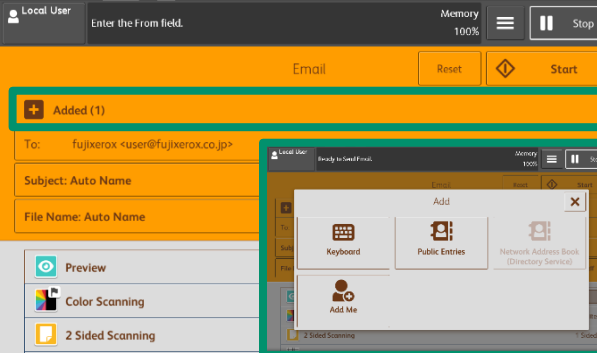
Local User
Enter the From field.
Memory
100%
Stop

Email
Reset
Start

Added (1)
To: fujixerox <user@fujixerox.co.jp>
Subject: Auto Name
File Name: Auto Name

Preview
Color Scanning
2 Sided Scanning

Local User
Ready to Send Email.
Memory
100%
Stop
Email
Reset
Start
To
Subj
File
Add
Keyboard
Public Entries
Network Address Book (Directory Service)
Add Me
2 Sided Scanning
1 Sided